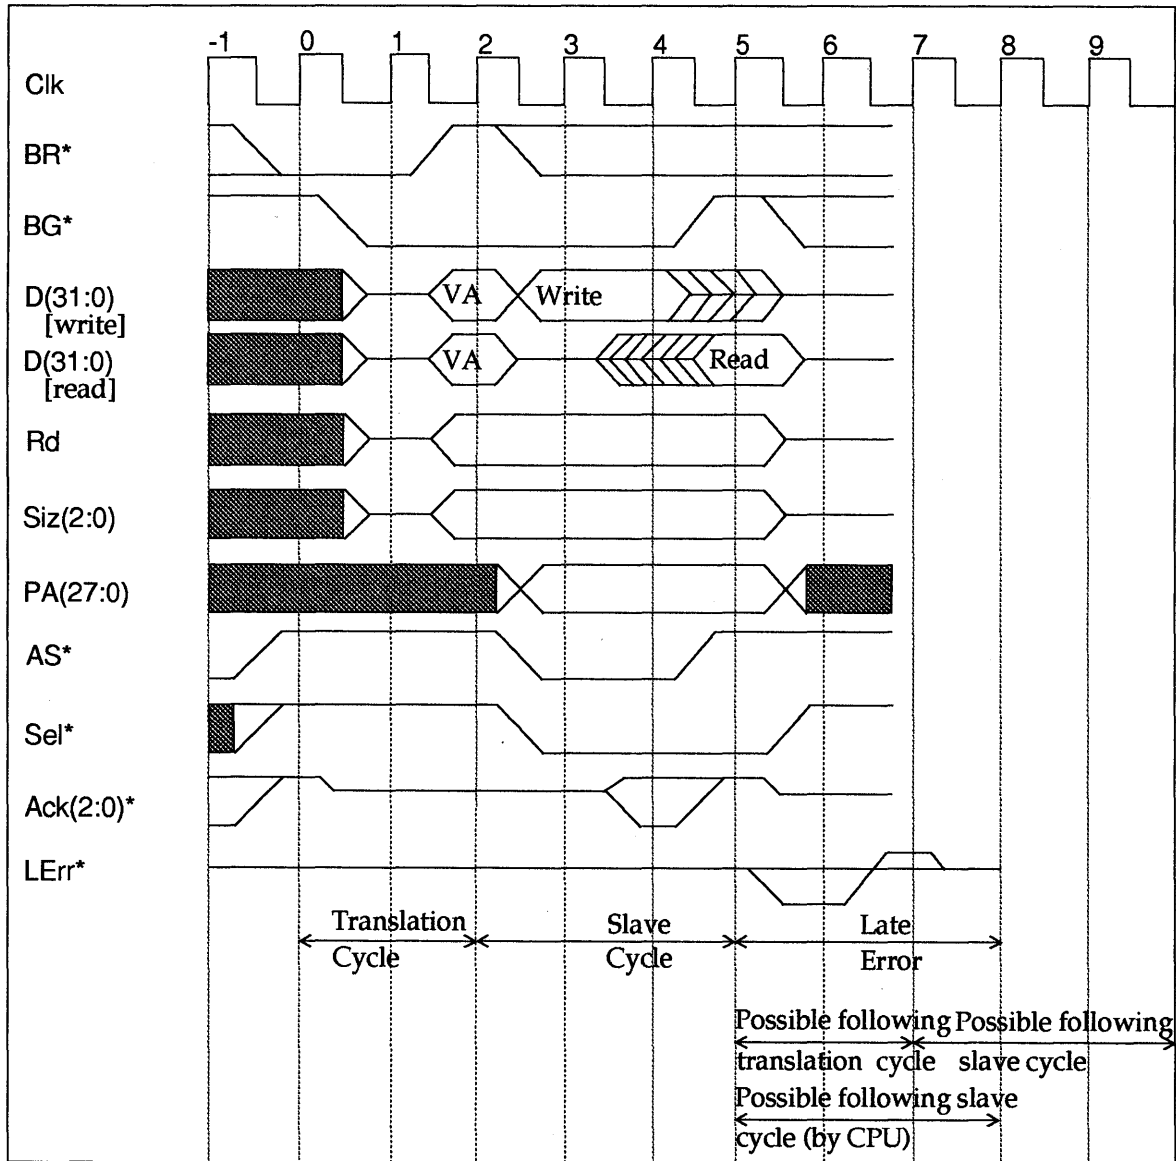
-1 0 1 2 3 4 5 6 7 8 9

Clk

BR*

BG*

D(31:0) [write]

VA

Write

D(31:0) [read]

VA

Read

Rd

Siz(2:0)

PA(27:0)

AS*

Sel*

Ack(2:0)*

LErr*

Translation Cycle

Slave Cycle

Late Error

Possible following translation cycle

Possible following slave cycle

Possible following slave cycle (by CPU)